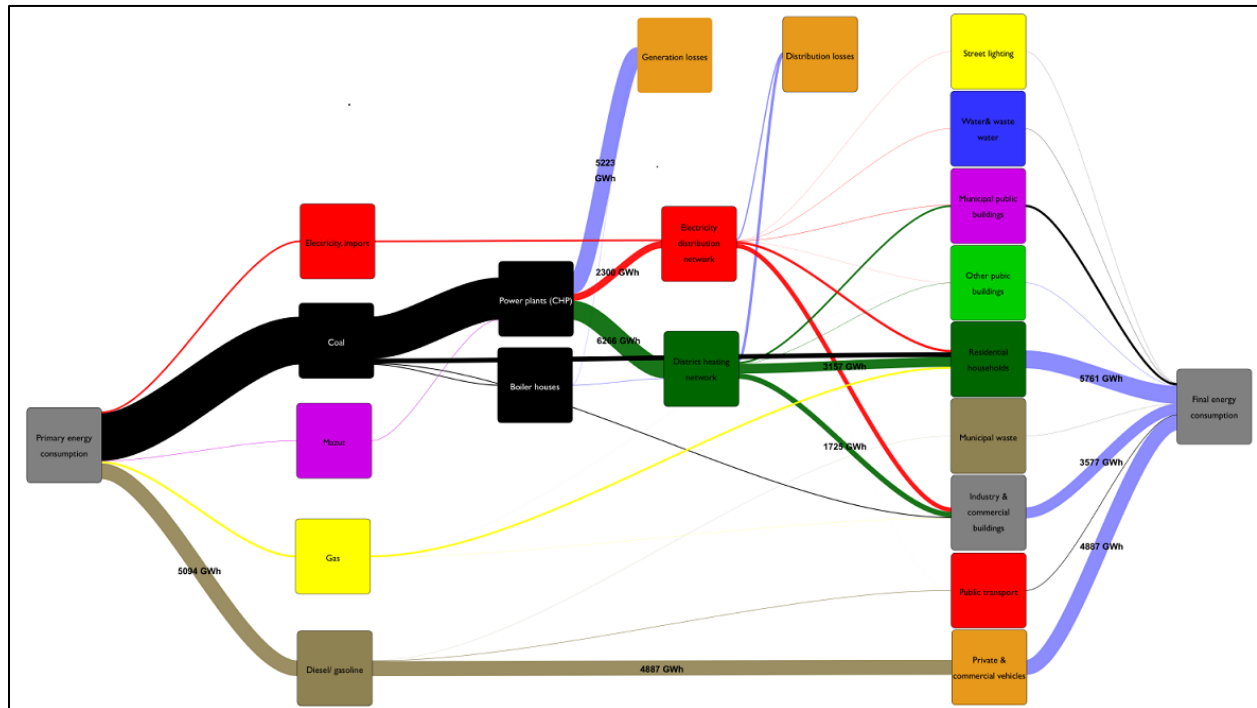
Generation losses

Distribution losses

Street lighting

Water& waste water

Municipal public buildings

Other pubic buildings

Residencial households

Municipal waste

Industry & commercial buildings

Public transports

Private & commercial vehicles

Final energy consumption

Primary energy consumption

Electricity, import

Coal

Mazut

Gas

Diesel/ gasoline

Power plants (CHP)

Boiler houses

Electricity distribution network

District heating network

5223 GWh

2308 GWh

6268 GWh

3157 GWh

1725 GWh

5761 GWh

3577 GWh

4887 GWh

5094 GWh

4887 GWh